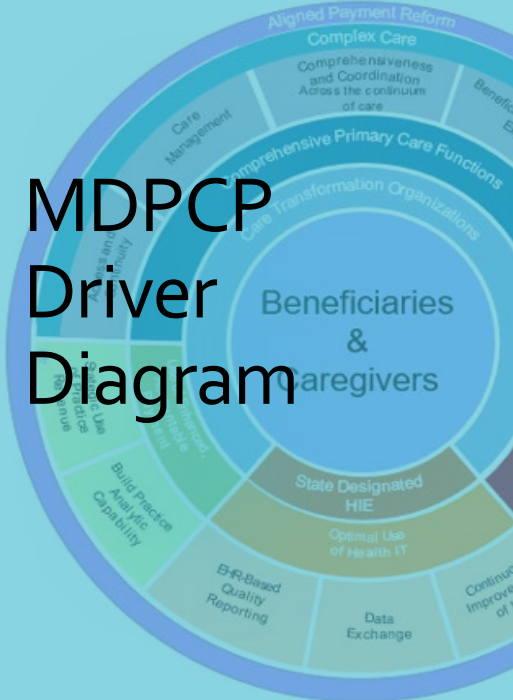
MDPCP Driver Diagram

Aligned Payment Reform

Complex Care

Comprehensiveness and Coordination Across the continuum of care

Care Management

Comprehensive Primary Care Functions

Care Transformation Organizations

Beneficiaries & Caregivers

State Designated HIE

Optimal Use of Health IT

Build Practice Analytic Capability

EHR-Based Quality Reporting

Data Exchange

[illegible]